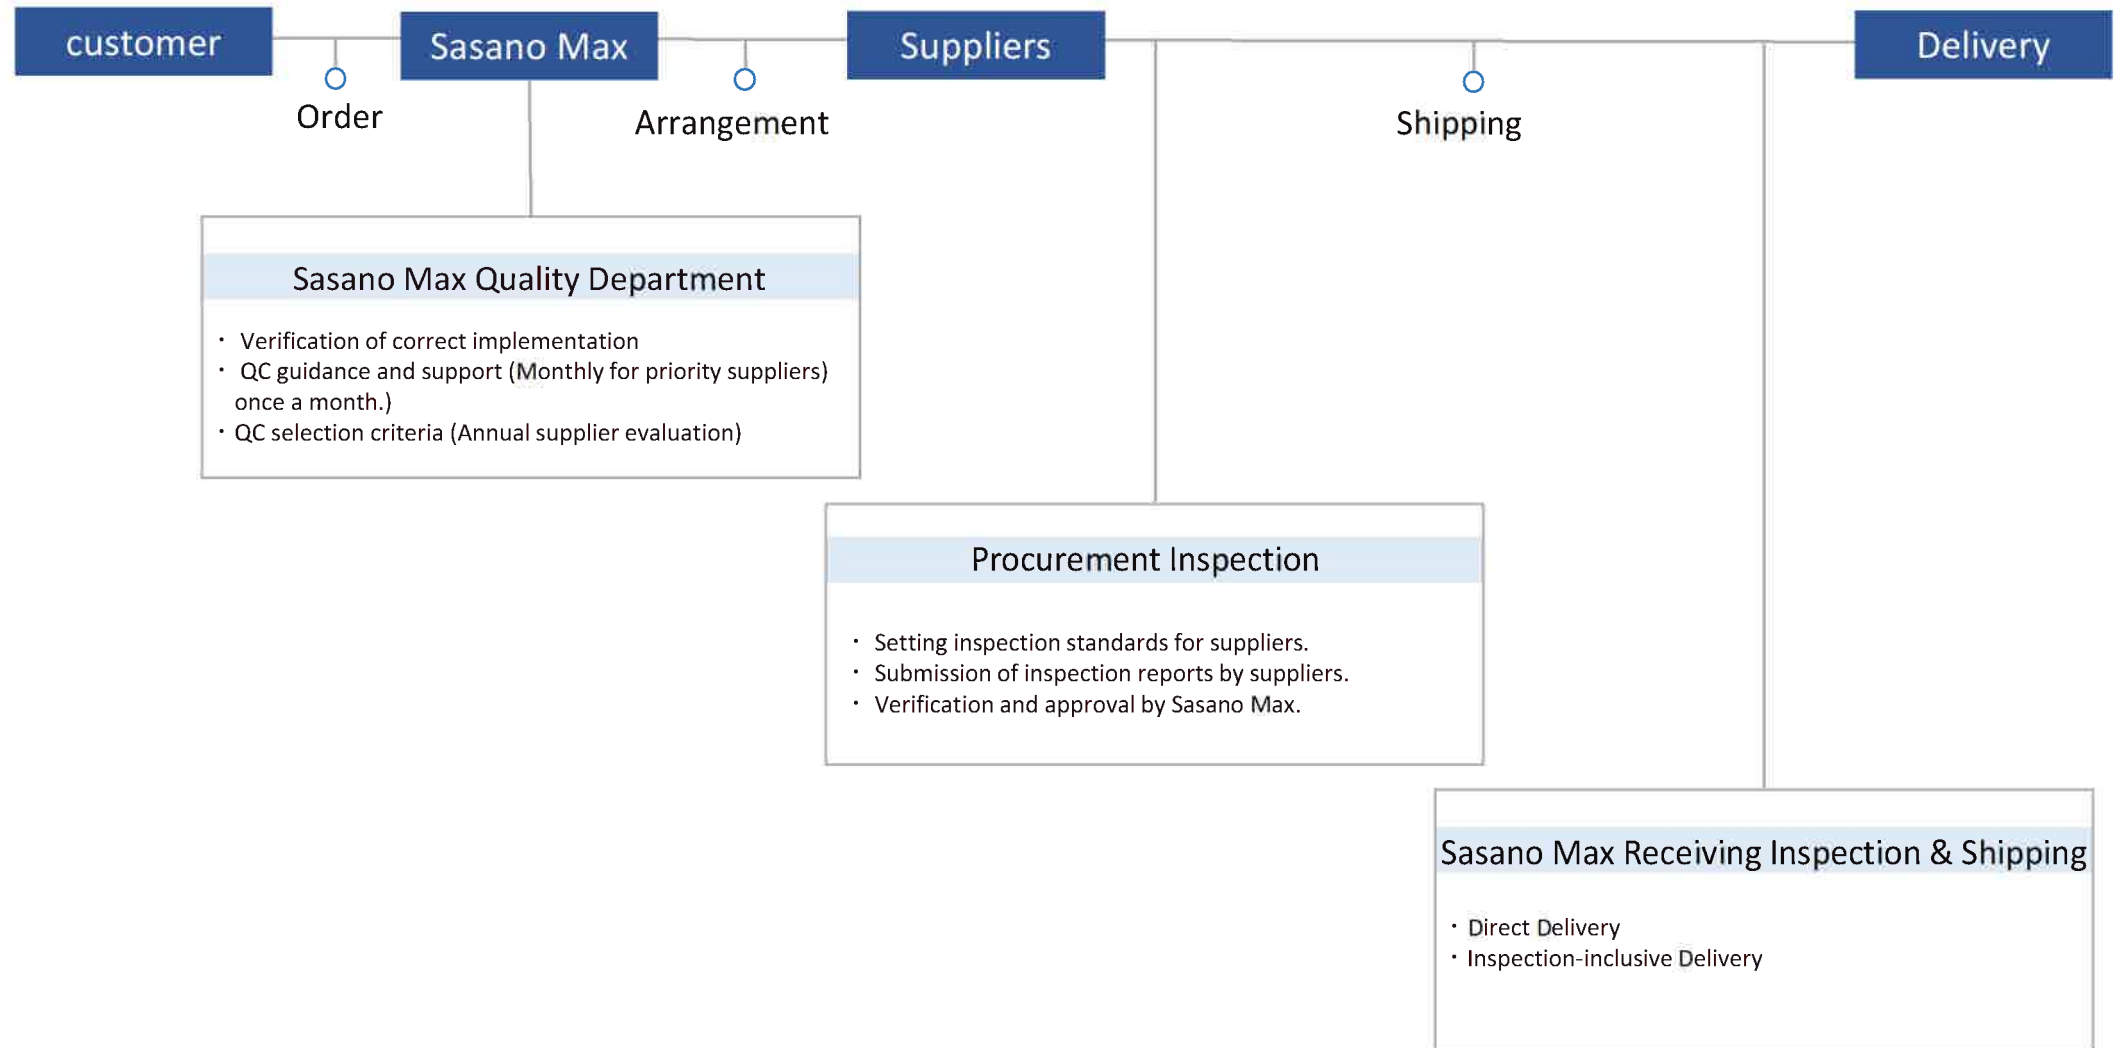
customer

Order

Sasano Max

Arrangement

Suppliers

Shipping

Delivery

Sasano Max Quality Department

・ Verification of correct implementation
・ QC guidance and support (Monthly for priority suppliers) once a month.)
・ QC selection criteria (Annual supplier evaluation)

Procurement Inspection

・ Setting inspection standards for suppliers.
・ Submission of inspection reports by suppliers.
・ Verification and approval by Sasano Max.

Sasano Max Receiving Inspection & Shipping

・ Direct Delivery
・ Inspection-inclusive Delivery